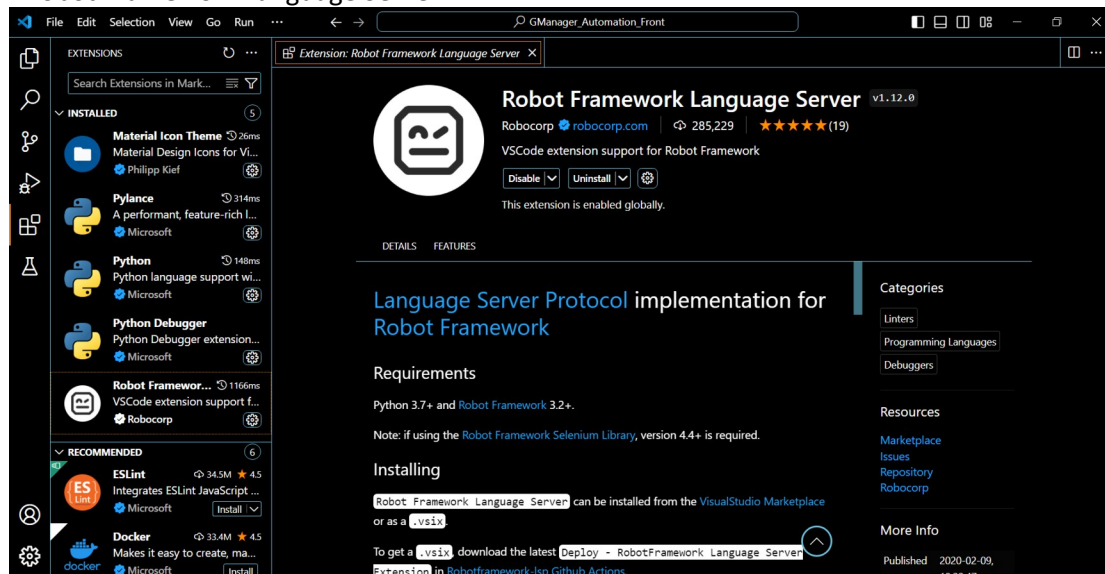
File Edit Selection View Go Run ···

GManager_Automation_Front

EXTENSIONS

Search Extensions in Mark...

INSTALLED 5

Material Icon Theme 26ms
Material Design Icons for Vi...
Philipp Kief

Pylance 314ms
A performant, feature-rich l...
Microsoft

Python 148ms
Python language support wi...
Microsoft

Python Debugger
Python Debugger extension...
Microsoft

Robot Framewor... 1166ms
VSCode extension support f...
Robocorp

RECOMMENDED 6

ESLint 34.5M ★ 4.5
Integrates ESLint JavaScript ...
Microsoft Install

Docker 33.4M ★ 4.5
Makes it easy to create, ma...
Microsoft Install

Extension: Robot Framework Language Server ×

Robot Framework Language Server v1.12.0

Robocorp robocorp.com 285,229 ★★★★★(19)

VSCode extension support for Robot Framework

Disable Uninstall

This extension is enabled globally.

DETAILS FEATURES

Language Server Protocol implementation for Robot Framework

Requirements

Python 3.7+ and Robot Framework 3.2+.

Note: if using the Robot Framework Selenium Library, version 4.4+ is required.

Installing

Robot Framework Language Server can be installed from the VisualStudio Marketplace or as a .vsix.

To get a .vsix, download the latest Deploy - RobotFramework Language Server Extension in Robotframework-lsp Github Actions

Categories

Linters

Programming Languages

Debuggers

Resources

Marketplace
Issues
Repository
Robocorp

More Info

Published 2020-02-09,